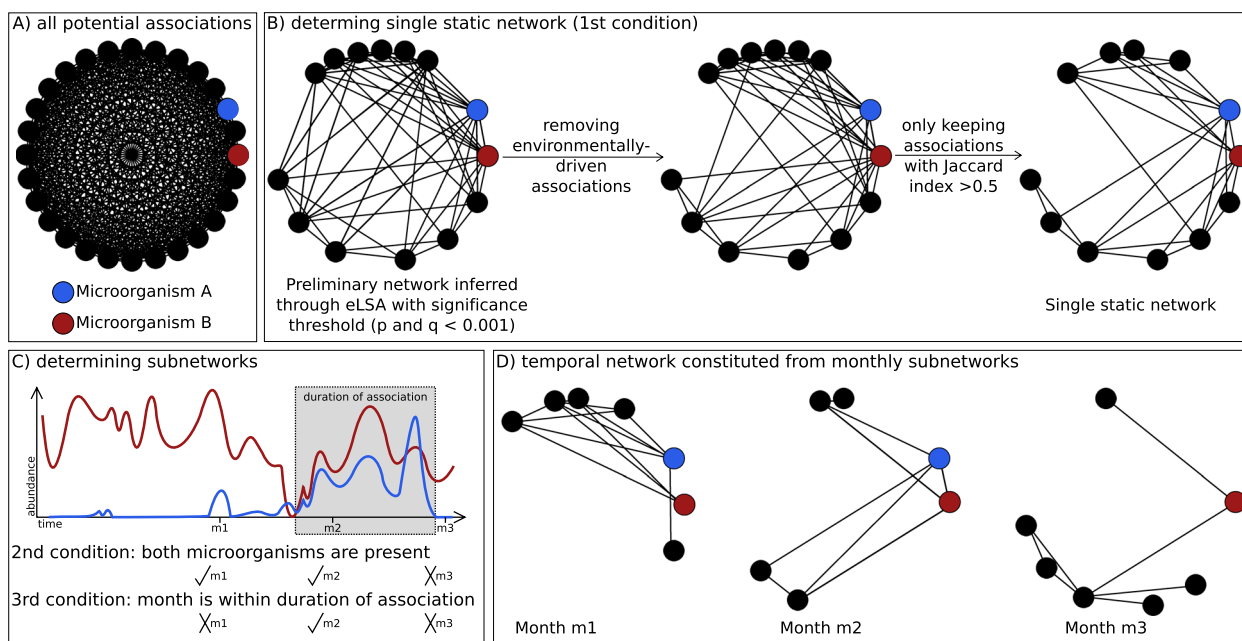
A) all potential associations

Microorganism A

Microorganism B

B) determing single static network (1st condition)

removing environmentally-driven associations

only keeping associations with Jaccard index >0.5

Preliminary network inferred through eLSA with significance threshold (p and q < 0.001)

Single static network

C) determining subnetworks

duration of association

abundance

time

m1

m2

m3

2nd condition: both microorganisms are present

✓m1 ✓m2 ✗m3

3rd condition: month is within duration of association

✗m1 ✓m2 ✗m3

D) temporal network constituted from monthly subnetworks

Month m1

Month m2

Month m3